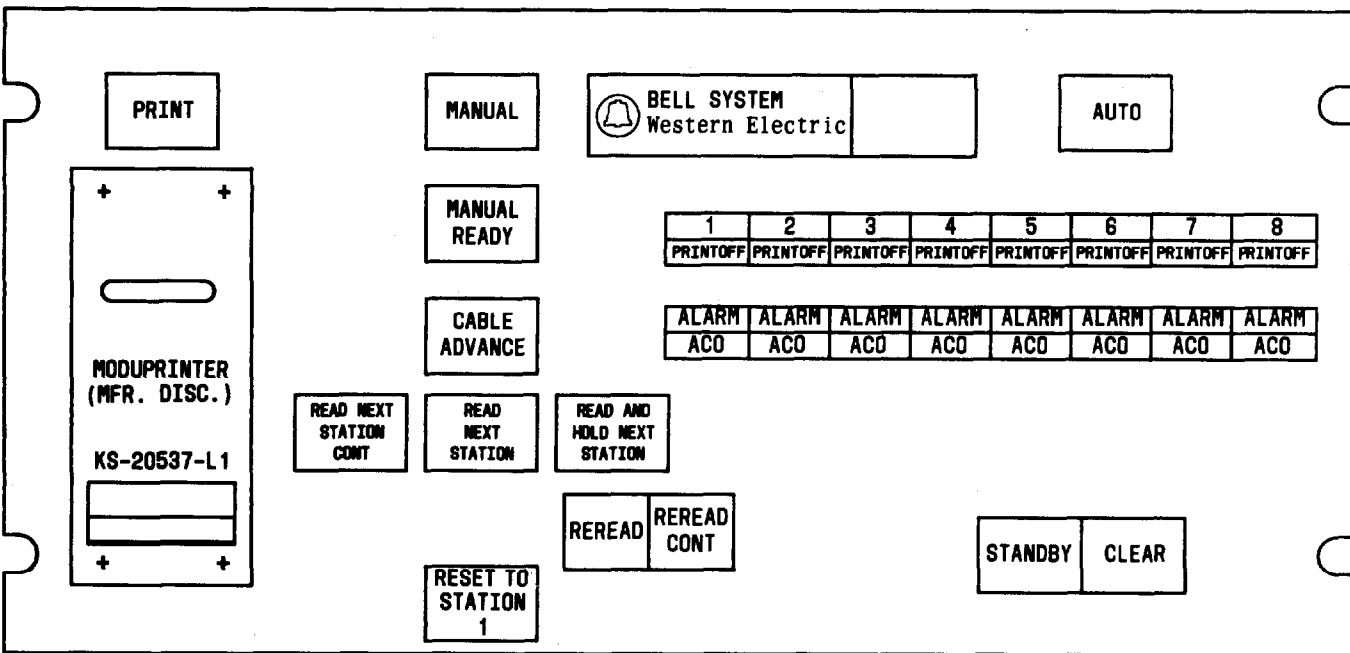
PRINT

MANUAL

BELL SYSTEM
Western Electric

AUTO

MANUAL READY

| 1 | 2 | 3 | 4 | 5 | 6 | 7 | 8 |
|---|---|---|---|---|---|---|---|
| PRINTOFF | PRINTOFF | PRINTOFF | PRINTOFF | PRINTOFF | PRINTOFF | PRINTOFF | PRINTOFF |

CABLE ADVANCE

| ALARM | ALARM | ALARM | ALARM | ALARM | ALARM | ALARM | ALARM |
|---|---|---|---|---|---|---|---|
| ACO | ACO | ACO | ACO | ACO | ACO | ACO | ACO |

MODUPRINTER (MFR. DISC.)

KS-20537-L1

READ NEXT STATION CONT

READ NEXT STATION

READ AND HOLD NEXT STATION

REREAD

REREAD CONT

STANDBY

CLEAR

RESET TO STATION 1